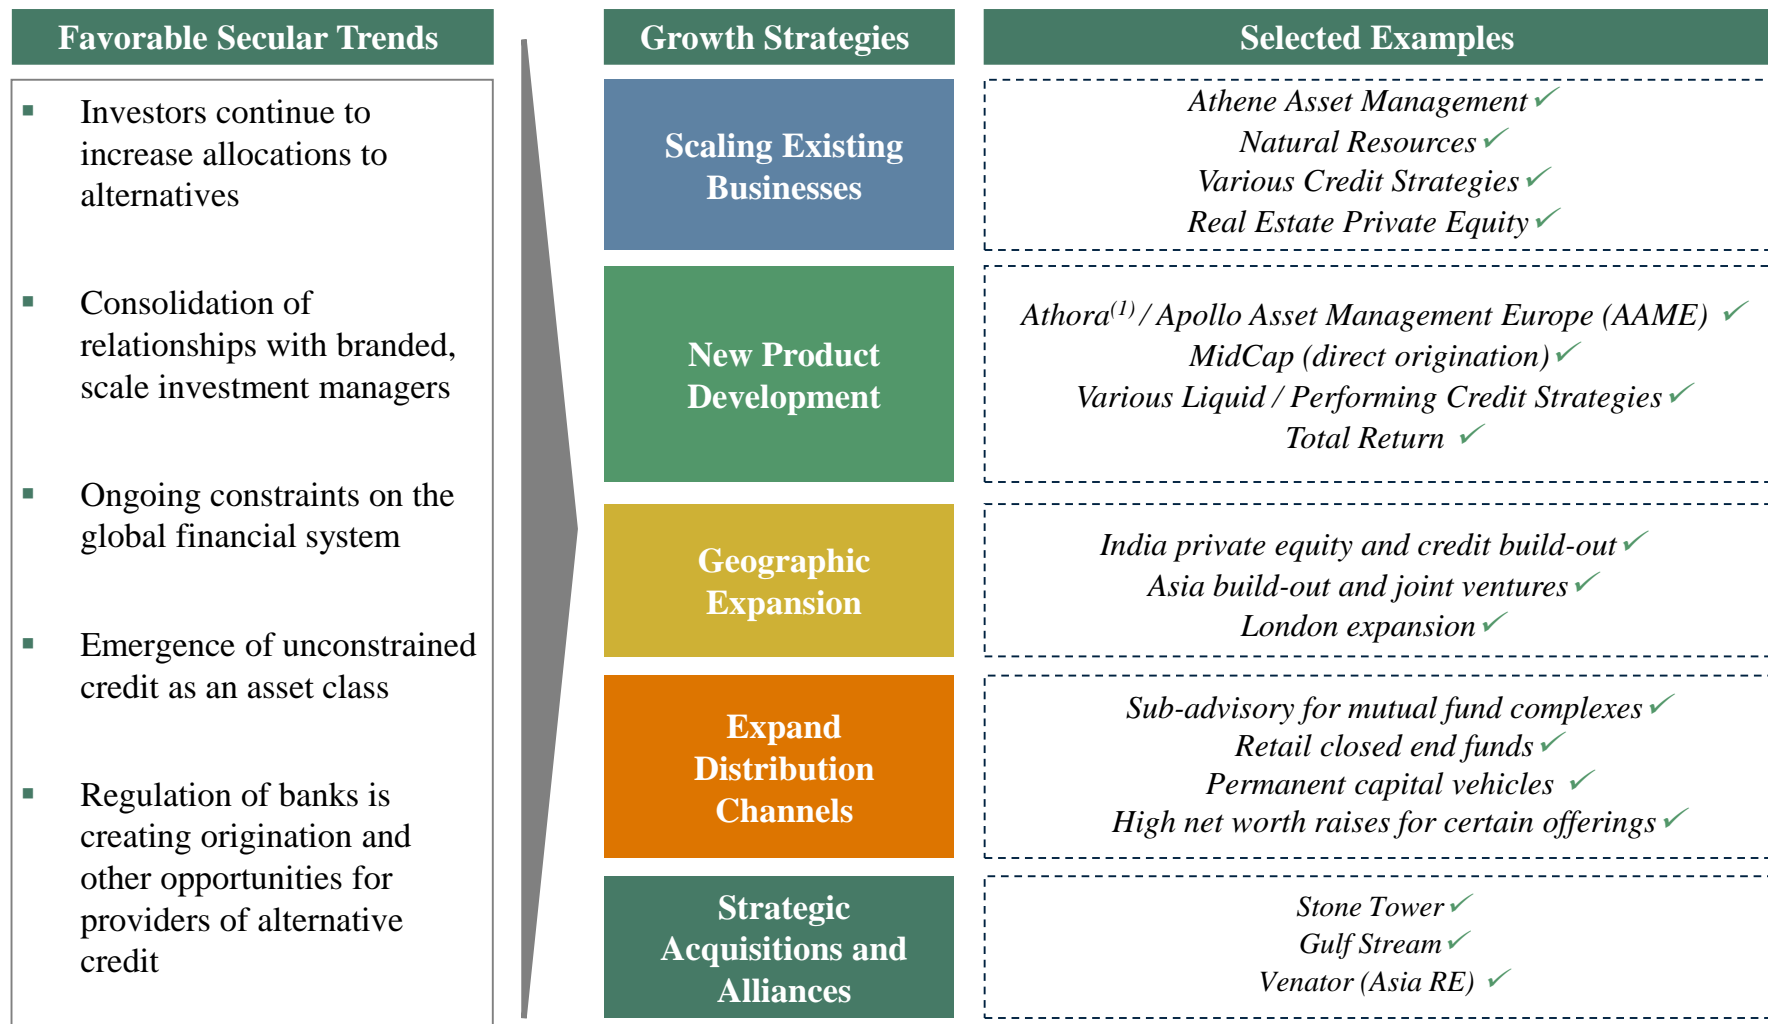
Favorable Secular Trends

▪ Investors continue to increase allocations to alternatives

▪ Consolidation of relationships with branded, scale investment managers

▪ Ongoing constraints on the global financial system

▪ Emergence of unconstrained credit as an asset class

▪ Regulation of banks is creating origination and other opportunities for providers of alternative credit

Growth Strategies

Scaling Existing Businesses

New Product Development

Geographic Expansion

Expand Distribution Channels

Strategic Acquisitions and Alliances

Selected Examples

Athene Asset Management ✓
Natural Resources ✓
Various Credit Strategies ✓
Real Estate Private Equity ✓

Athora$^{(1)}$ / Apollo Asset Management Europe (AAME) ✓
MidCap (direct origination) ✓
Various Liquid / Performing Credit Strategies ✓
Total Return ✓

India private equity and credit build-out ✓
Asia build-out and joint ventures ✓
London expansion ✓

Sub-advisory for mutual fund complexes ✓
Retail closed end funds ✓
Permanent capital vehicles ✓
High net worth raises for certain offerings ✓

Stone Tower ✓
Gulf Stream ✓
Venator (Asia RE) ✓